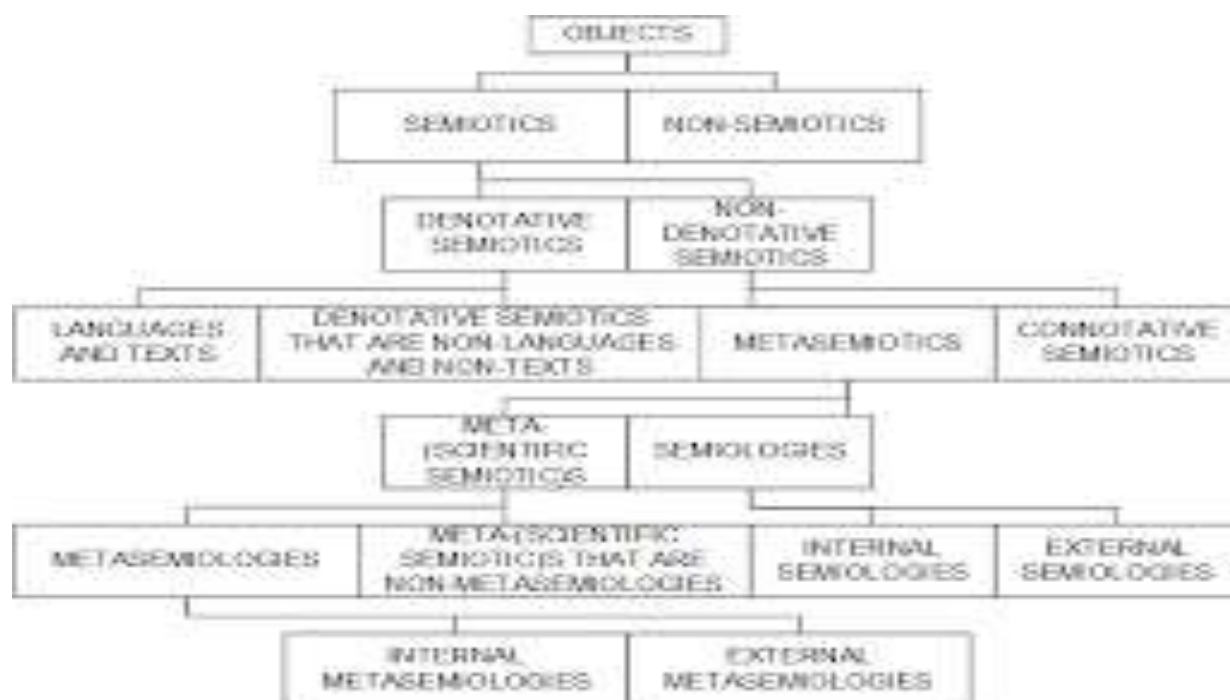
OBJECTS

SEMIOTICS

NON-SEMIOTICS

DENOTATIVE SEMIOTICS

NON-DENOTATIVE SEMIOTICS

LANGUAGES AND TEXTS

DENOTATIVE SEMIOTICS THAT ARE NON-LANGUAGES AND NON-TEXTS

METASEMIOTICS

CONNOTATIVE SEMIOTICS

META-(SCIENTIFIC SEMIOTICS

SEMIOLOGIES

METASEMIOLOGIES

META-(SCIENTIFIC SEMIOTIC(S) THAT ARE NON-METASEMIOLOGIES

INTERNAL SEMIOLOGIES

EXTERNAL SEMIOLOGIES

INTERNAL METASEMIOLOGIES

EXTERNAL METASEMIOLOGIES